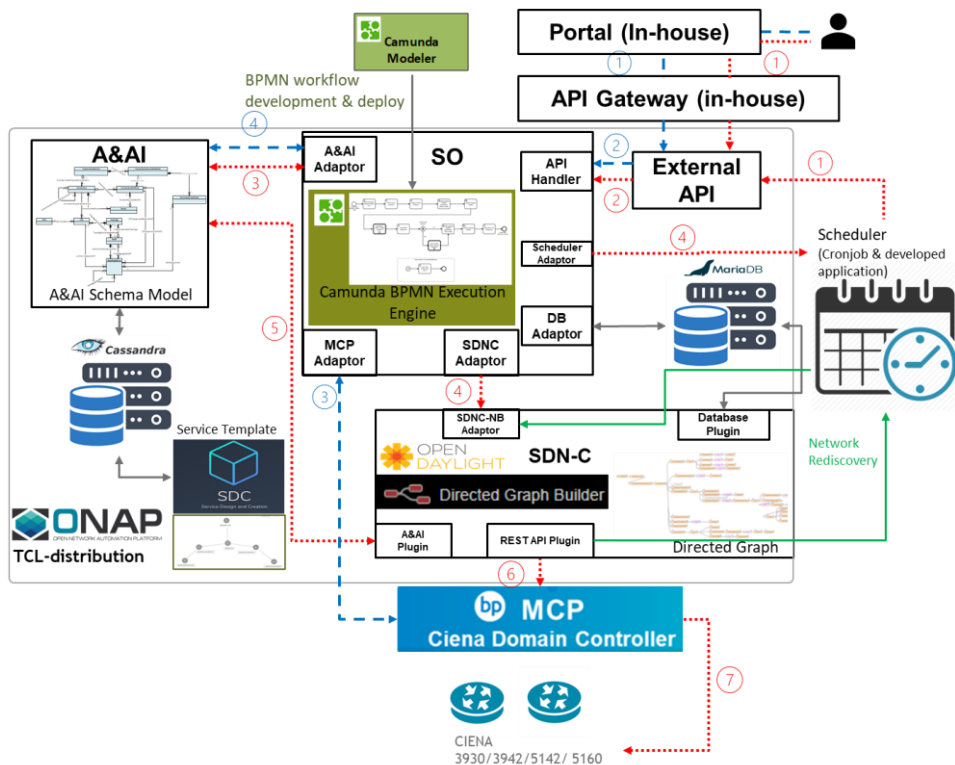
Camunda Modeler

Portal (In-house)

1

1

BPMN workflow development & deploy

API Gateway (in-house)

4

A&AI

A&AI Adaptor

SO

2

API Handler

External API

1

3

2

Scheduler Adaptor

4

Scheduler (Cronjob & developed application)

A&AI Schema Model

Camunda BPMN Execution Engine

MariaDB

5

DB Adaptor

Cassandra

MCP Adaptor

SDNC Adaptor

3

4

SDNC-NB Adaptor

Database Plugin

Service Template

OPEN DAYLIGHT

SDN-C

Network Rediscovery

SDC

Service Design and Creation

Directed Graph Builder

ONAP

OPEN NETWORK AUTOMATION PLATFORM

TCL-distribution

A&AI Plugin

REST API Plugin

Directed Graph

6

bp MCP

Ciena Domain Controller

7

CIENA
3930/3942/5142/ 5160